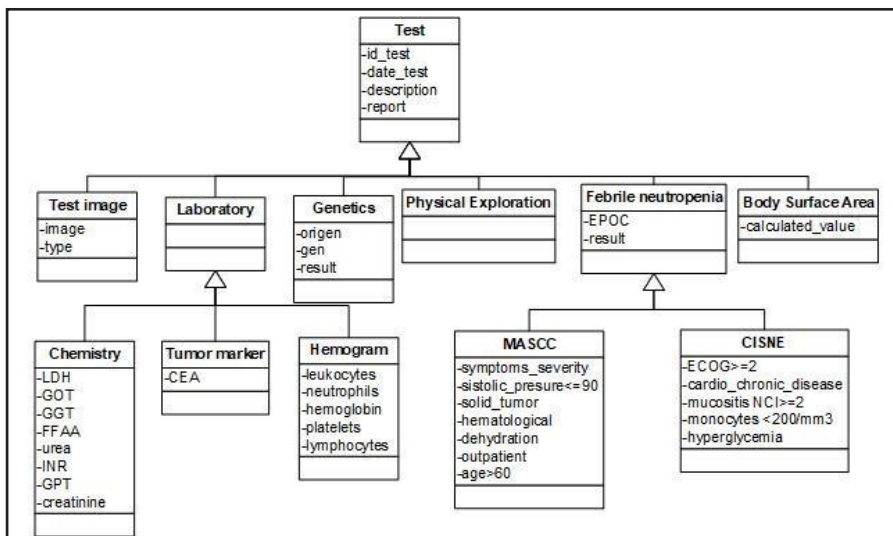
Test
-id_test
-date_test
-description
-report

Test image
-image
-type

Laboratory

Genetics
-origen
-gen
-result

Physical Exploration

Febrile neutropenia
-EPOC
-result

Body Surface Area
-calculated_value

Chemistry
-LDH
-GOT
-GGT
-FFAA
-urea
-INR
-GPT
-creatinine

Tumor marker
-CEA

Hemogram
-leukocytes
-neutrophils
-hemoglobin
-platelets
-lymphocytes

MASCC
-symptoms_severity
-sistolic_presure<=90
-solid_tumor
-hematological
-dehydration
-outpatient
-age>60

CISNE
-ECOG>=2
-cardio_chronic_disease
-mucositis NCI>=2
-monocytes <200/mm3
-hyperglycemia